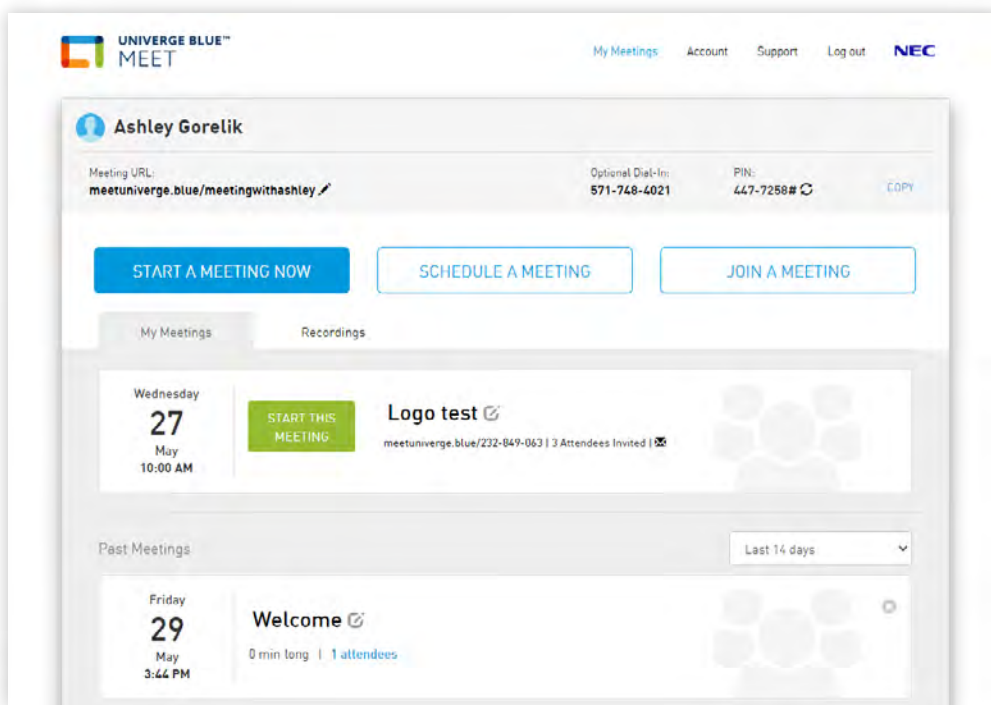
UNIVERGE BLUE™
MEET

My Meetings Account Support Log out NEC

Ashley Gorelik

Meeting URL:
meetuniverge.blue/meetingwithashley

Optional Dial-In:
571-748-4021

PIN:
447-7258#

COPY

START A MEETING NOW

SCHEDULE A MEETING

JOIN A MEETING

My Meetings

Recordings

Wednesday
27
May
10:00 AM

START THIS MEETING

Logo test

meetuniverge.blue/232-849-063 | 3 Attendees Invited |

Past Meetings

Last 14 days

Friday
29
May
3:44 PM

Welcome

0 min long | 1 attendees